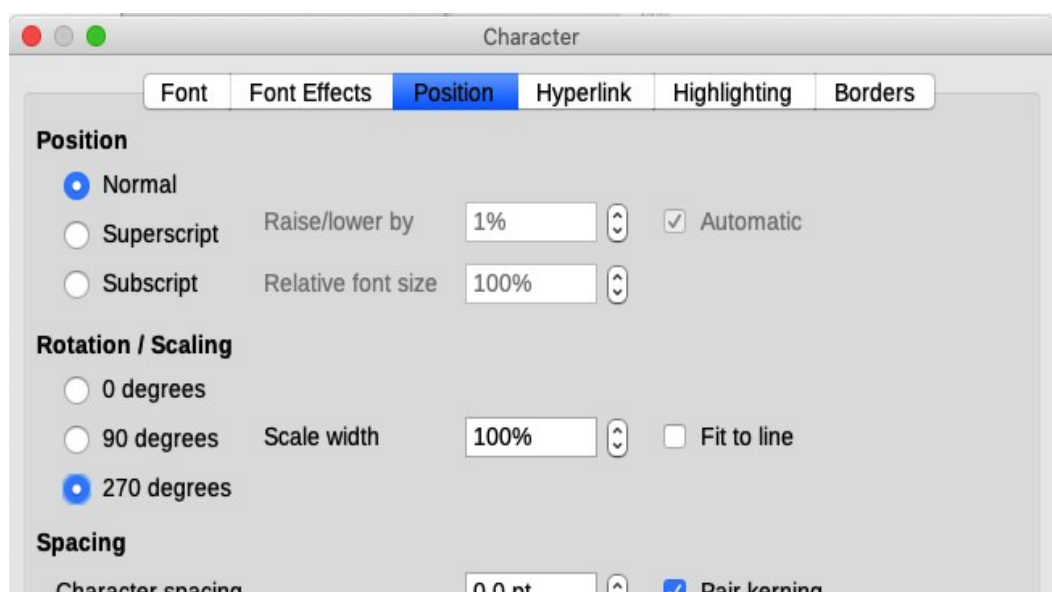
Character

Font | Font Effects | Position | Hyperlink | Highlighting | Borders

Position

Normal

Superscript Raise/lower by 1% Automatic

Subscript Relative font size 100%

Rotation / Scaling

0 degrees

90 degrees Scale width 100% Fit to line

270 degrees

Spacing

Character spacing 0.0 pt Pair kerning